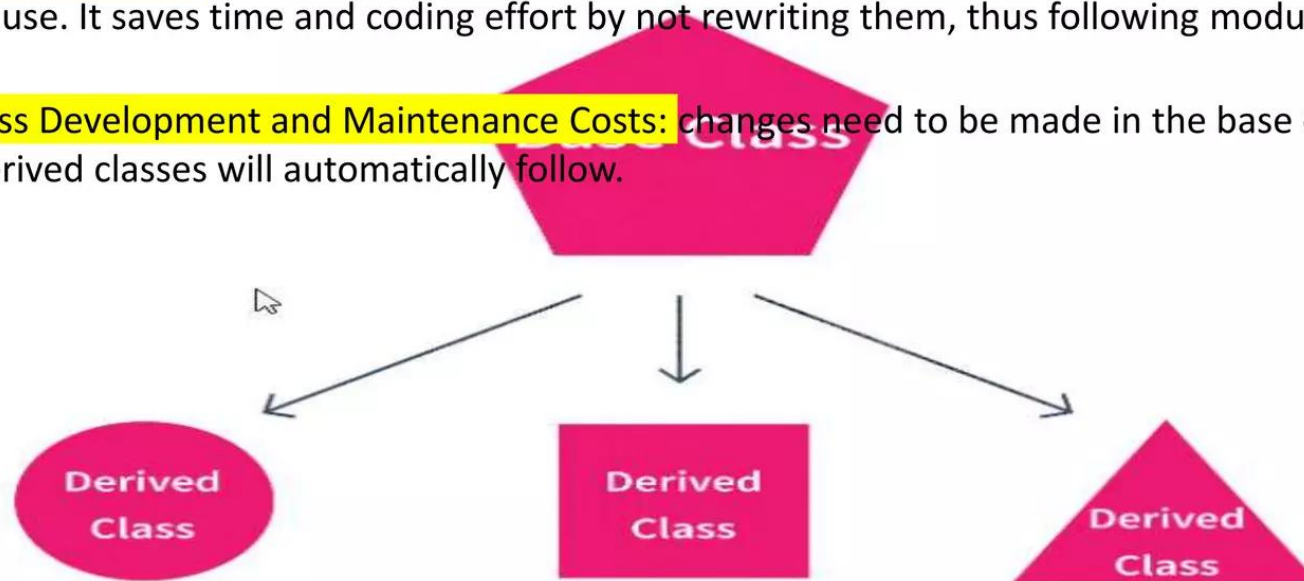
use. It saves time and coding effort by not rewriting them, thus following modu

ss Development and Maintenance Costs: changes need to be made in the base rived classes will automatically follow.

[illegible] Class

Derived Class

Derived Class

Derived Class